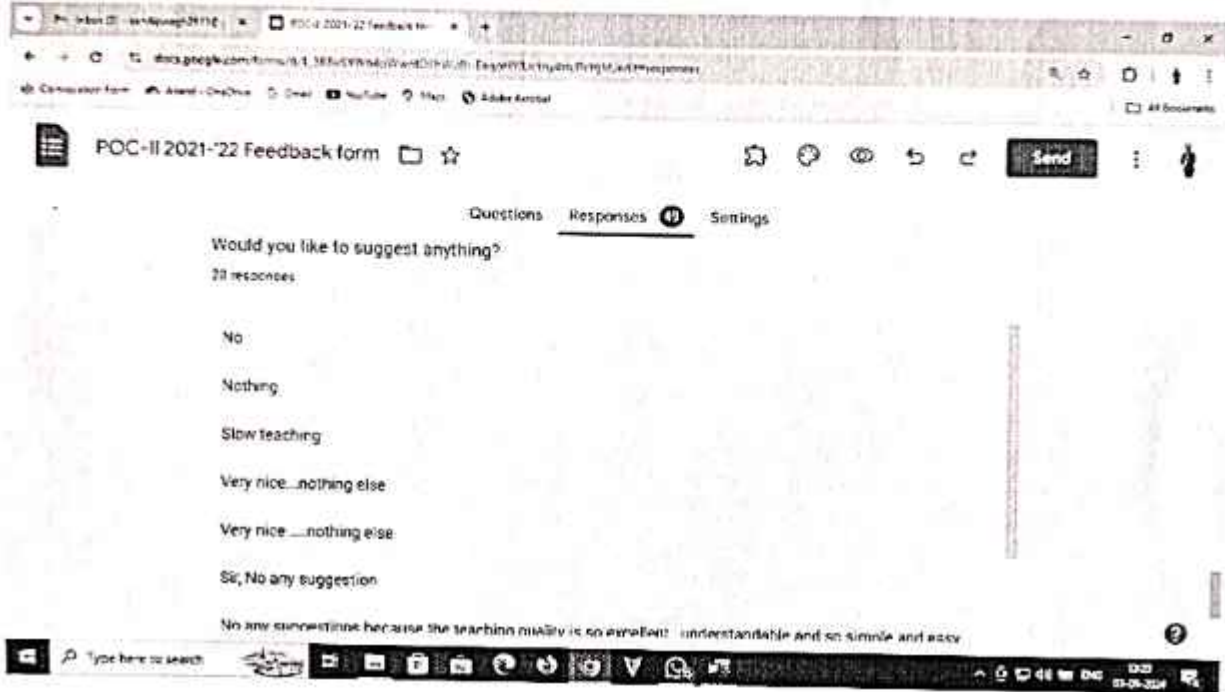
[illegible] | POC-II 2021-'22 Feedback fo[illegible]
docs.google.com/forms/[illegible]/edit#responses
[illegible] YouTube Maps Adobe Acrobat
All Bookmarks

POC-II 2021-'22 Feedback form

Send

Questions Responses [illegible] Settings

Would you like to suggest anything?
20 responses

No

Nothing

Slow teaching

Very nice...nothing else

Very nice .....nothing else

Sir, No any suggestion

No any suggestions because the teaching quality is so excellent understandable and so simple and easy

Type here to search